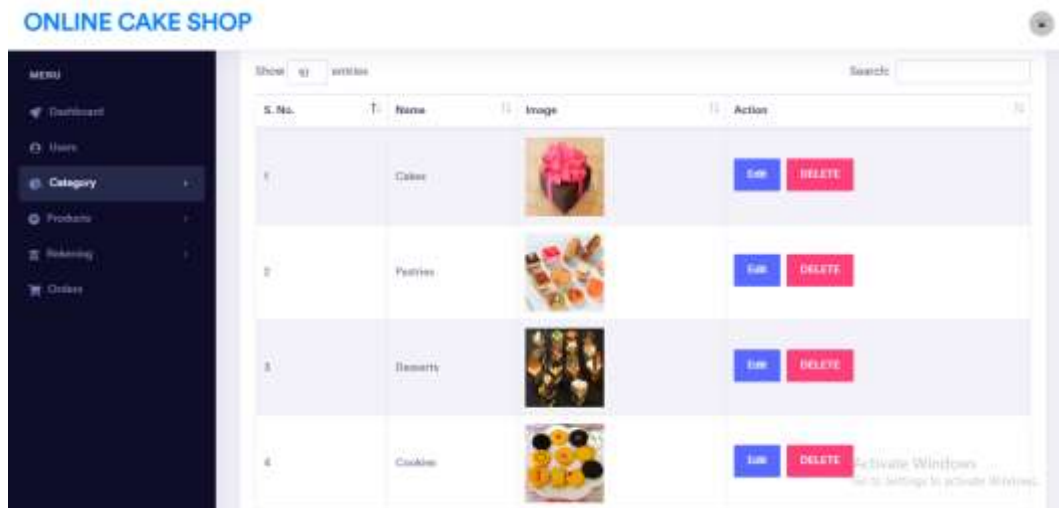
ONLINE CAKE SHOP

MENU

Dashboard

Users

Category

Products

Ordering

Orders

Show 10 entries

Search:

| S. No. | Name | Image | Action |
|---|---|---|---|
| 1 | Cakes | | Edit DELETE |
| 2 | Pastries | | Edit DELETE |
| 3 | Desserts | | Edit DELETE |
| 4 | Cookies | | Edit DELETE |

Activate Windows
Go to Settings to activate Windows.